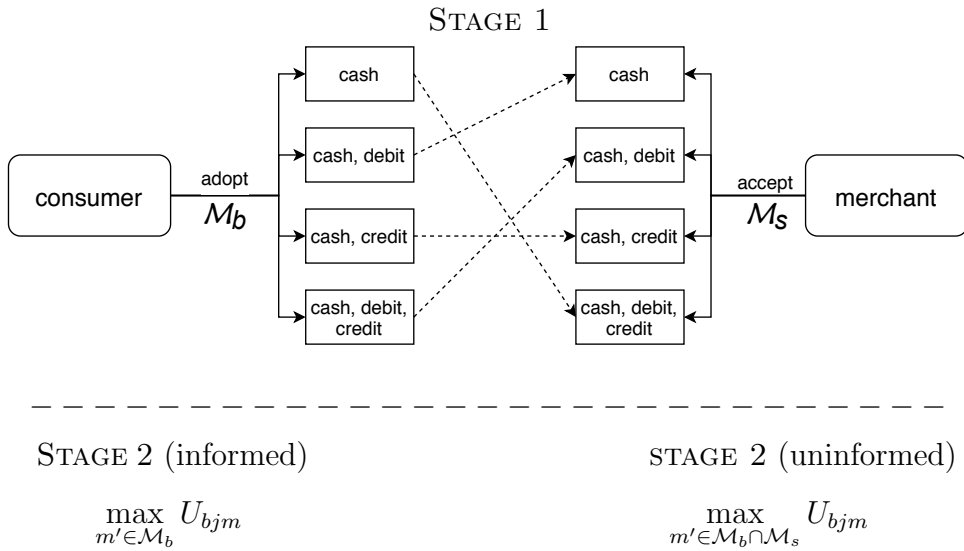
STAGE 1

cash

cash, debit

cash, credit

cash, debit, credit

cash

cash, debit

cash, credit

cash, debit, credit

consumer

adopt

$\mathcal{M}_b$

accept

$\mathcal{M}_s$

merchant

STAGE 2 (informed)

$\max_{m' \in \mathcal{M}_b} U_{bjm}$

STAGE 2 (uninformed)

$\max_{m' \in \mathcal{M}_b \cap \mathcal{M}_s} U_{bjm}$